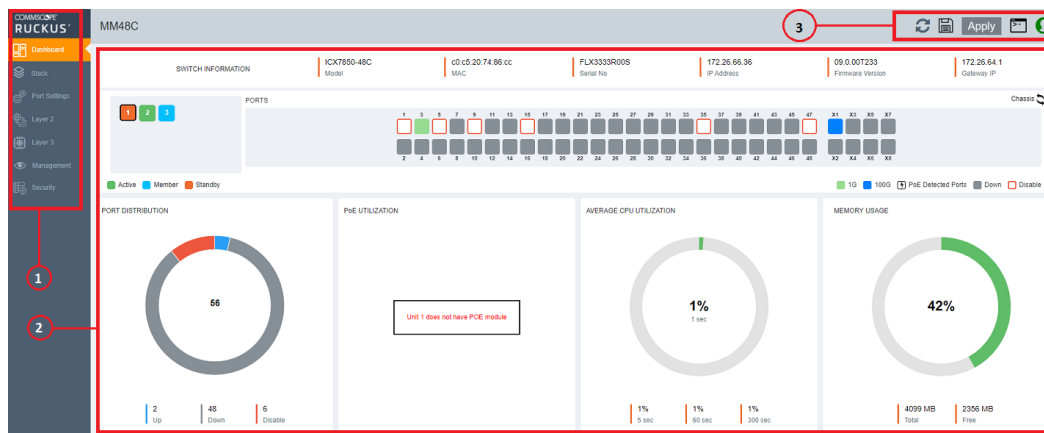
COMMSCOPE RUCKUS

Dashboard
Stack
Port Settings
Layer 2
Layer 3
Management
Security

MM48C

3

Apply

SWITCH INFORMATION

| ICX7850-48C | c0:c5:20:74:86:cc | FLX3333R00S | 172.26.66.36 | 09.0.00T233 | 172.26.64.1 |
|---|---|---|---|---|---|
| Model | MAC | Serial No | IP Address | Firmware Version | Gateway IP |

1 2 3

PORTS

Chassis

1 3 5 7 9 11 13 15 17 19 21 23 25 27 29 31 33 35 37 39 41 43 45 47 X1 X3 X5 X7

2 4 6 8 10 12 14 16 18 20 22 24 26 28 30 32 34 36 38 40 42 44 46 48 X2 X4 X6 X8

Active Member Standby

1G 100G PoE Detected Ports Down Disable

PORT DISTRIBUTION

56

2 Up 48 Down 6 Disable

PoE UTILIZATION

Unit 1 does not have POE module

AVERAGE CPU UTILIZATION

1%
1 sec

1% 5 sec 1% 60 sec 1% 300 sec

MEMORY USAGE

42%

4099 MB Total 2356 MB Free

1

2